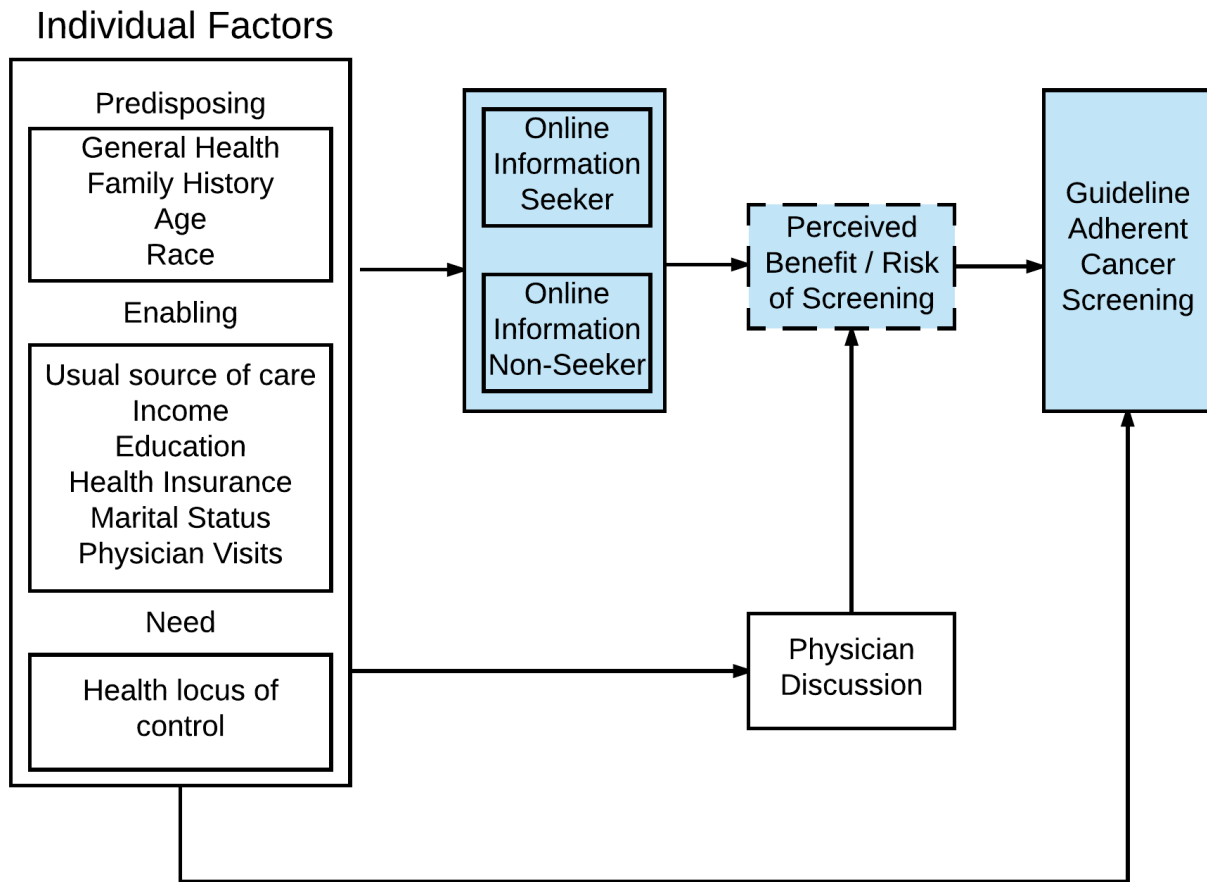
Individual Factors

Predisposing

General Health
Family History
Age
Race

Enabling

Usual source of care
Income
Education
Health Insurance
Marital Status
Physician Visits

Need

Health locus of control

Online Information Seeker

Online Information Non-Seeker

Perceived Benefit / Risk of Screening

Guideline Adherent Cancer Screening

Physician Discussion